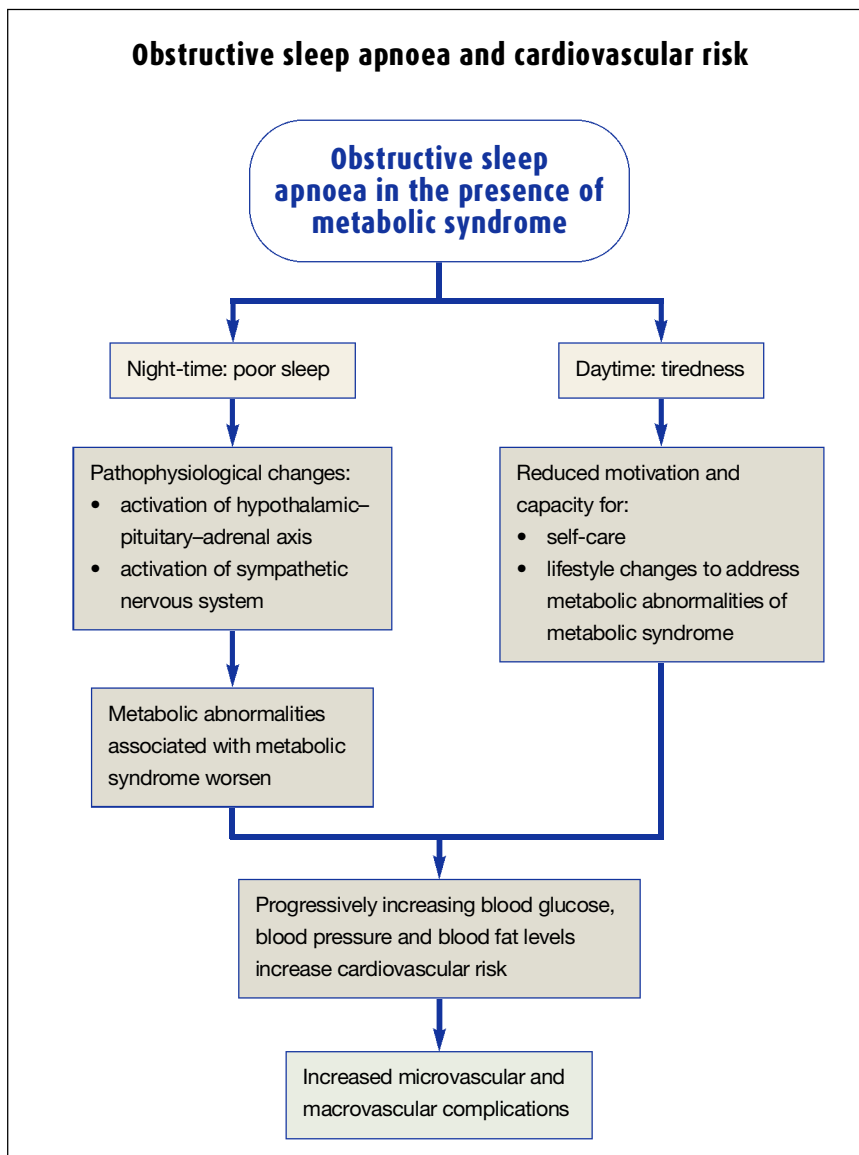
Obstructive sleep apnoea and cardiovascular risk

Obstructive sleep apnoea in the presence of metabolic syndrome

Night-time: poor sleep

Daytime: tiredness

Pathophysiological changes:
• activation of hypothalamic–pituitary–adrenal axis
• activation of sympathetic nervous system

Reduced motivation and capacity for:
• self-care
• lifestyle changes to address metabolic abnormalities of metabolic syndrome

Metabolic abnormalities associated with metabolic syndrome worsen

Progressively increasing blood glucose, blood pressure and blood fat levels increase cardiovascular risk

Increased microvascular and macrovascular complications